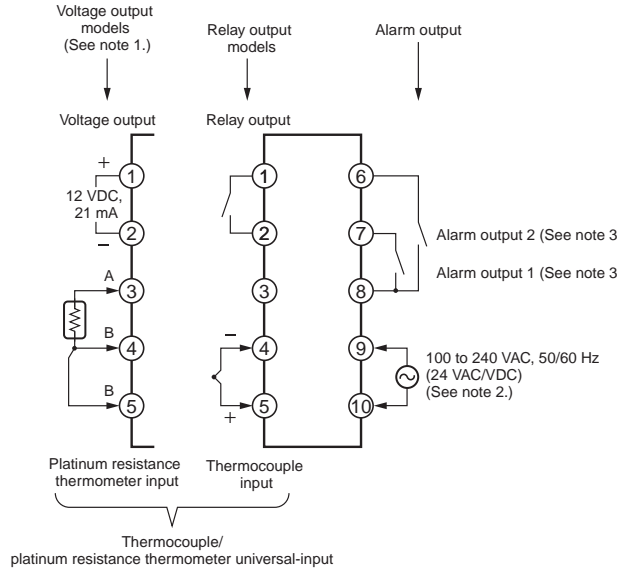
Voltage output models (See note 1.)

Relay output models

Alarm output

Voltage output

Relay output

+

1

12 VDC, 21 mA

−

2

A

3

B

4

B

5

1

2

3

−

4

+

5

6

7

8

9

10

Alarm output 2 (See note 3

Alarm output 1 (See note 3

100 to 240 VAC, 50/60 Hz (24 VAC/VDC) (See note 2.)

Platinum resistance thermometer input

Thermocouple input

Thermocouple/ platinum resistance thermometer universal-input